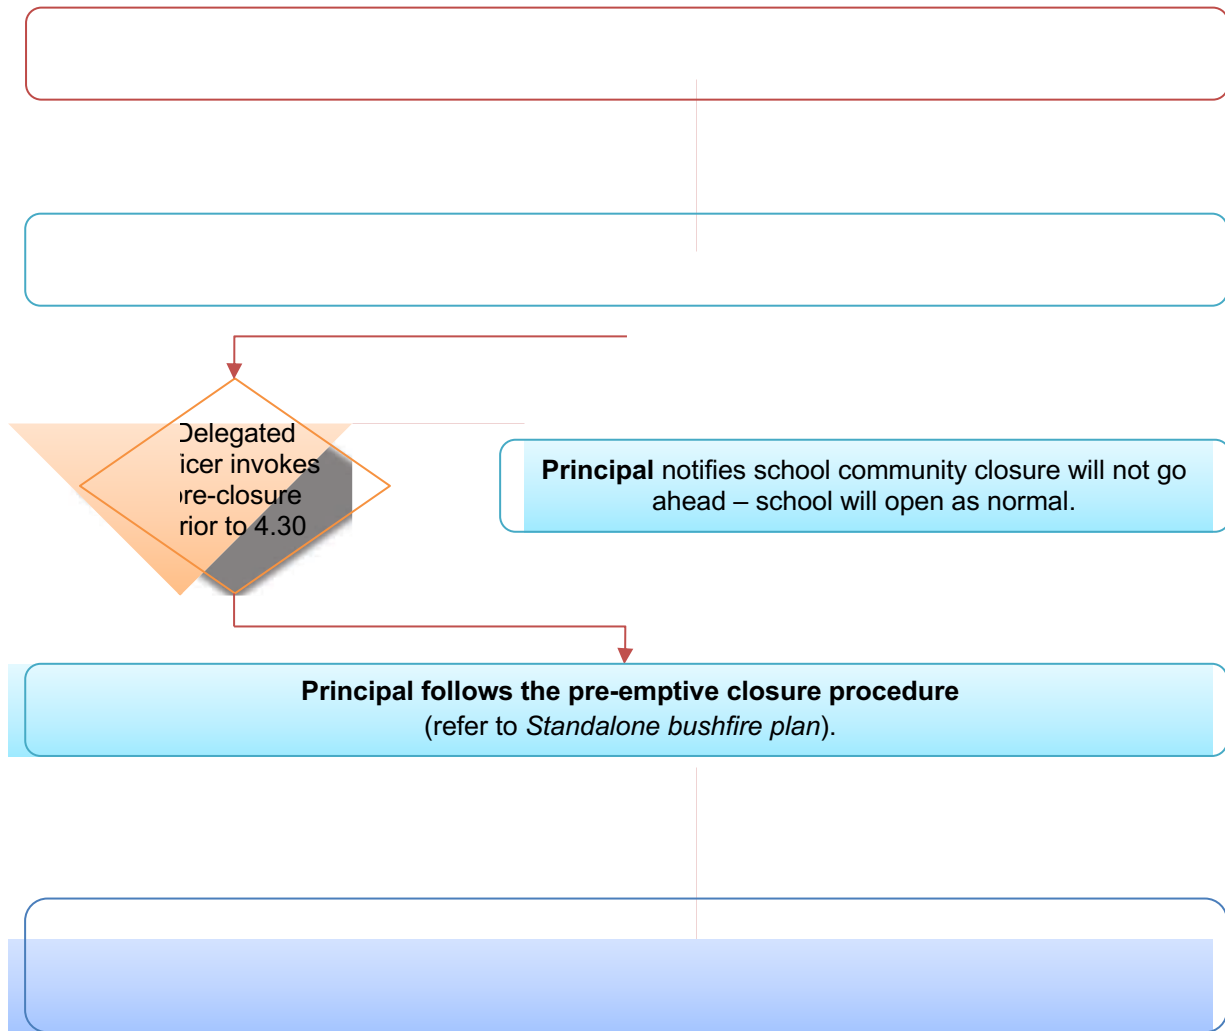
Delegated icer invokes re-closure rior to 4.30

**Principal** notifies school community closure will not go ahead – school will open as normal.

**Principal follows the pre-emptive closure procedure** (refer to *Standalone bushfire plan*).